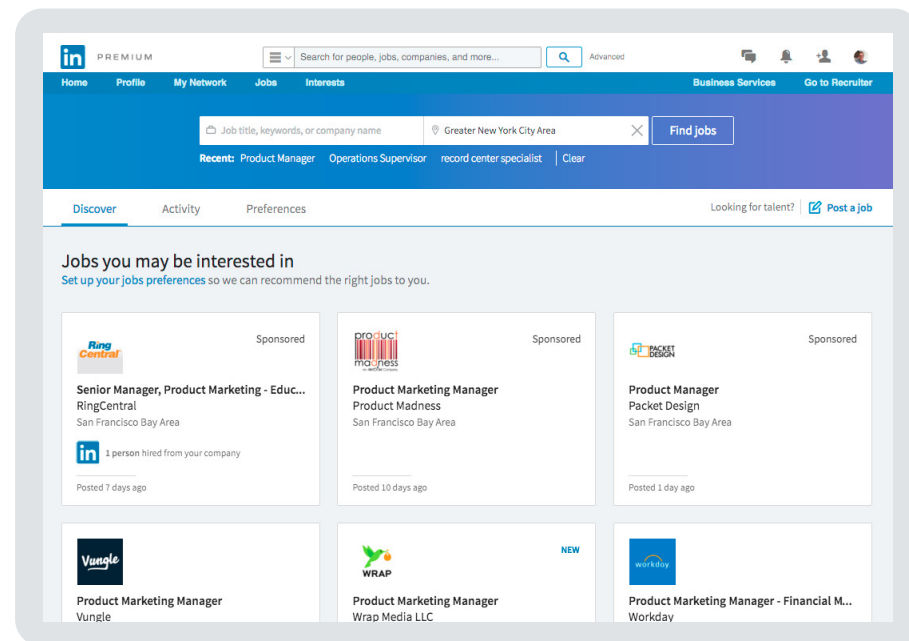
in PREMIUM

Search for people, jobs, companies, and more...

Advanced

Home Profile My Network Jobs Interests

Business Services Go to Recruiter

Job title, keywords, or company name

Greater New York City Area

Find jobs

Recent: Product Manager Operations Supervisor record center specialist | Clear

Discover Activity Preferences

Looking for talent? Post a job

Jobs you may be interested in

Set up your jobs preferences so we can recommend the right jobs to you.

Ring Central

Sponsored

Senior Manager, Product Marketing - Educ...

RingCentral

San Francisco Bay Area

1 person hired from your company

Posted 7 days ago

product madness

Sponsored

Product Marketing Manager

Product Madness

San Francisco Bay Area

Posted 10 days ago

PACKET DESIGN

Sponsored

Product Manager

Packet Design

San Francisco Bay Area

Posted 1 day ago

Vungle

Product Marketing Manager

Vungle

WRAP

NEW

Product Marketing Manager

Wrap Media LLC

workday

Product Marketing Manager - Financial M...

Workday